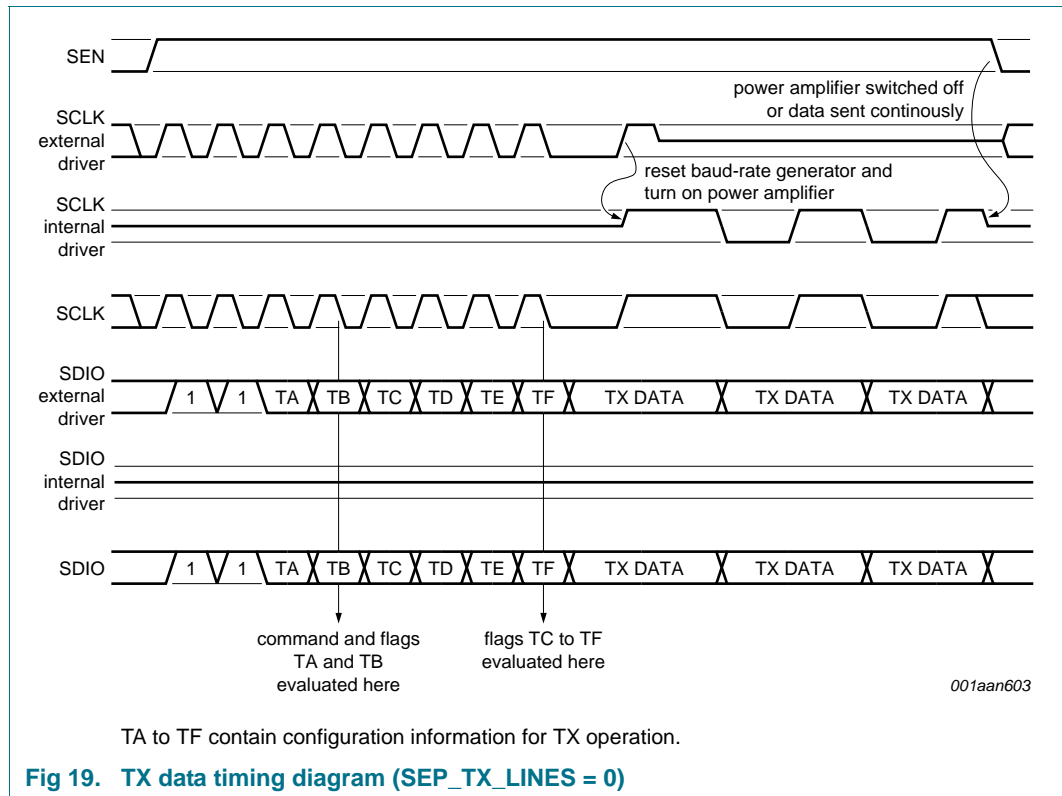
SEN

power amplifier switched off or data sent continously

SCLK external driver

reset baud-rate generator and turn on power amplifier

SCLK internal driver

SCLK

SDIO external driver

1 1 TA TB TC TD TE TF TX DATA TX DATA TX DATA

SDIO internal driver

SDIO

1 1 TA TB TC TD TE TF TX DATA TX DATA TX DATA

command and flags TA and TB evaluated here

flags TC to TF evaluated here

001aan603

TA to TF contain configuration information for TX operation.

Fig 19. TX data timing diagram (SEP_TX_LINES = 0)